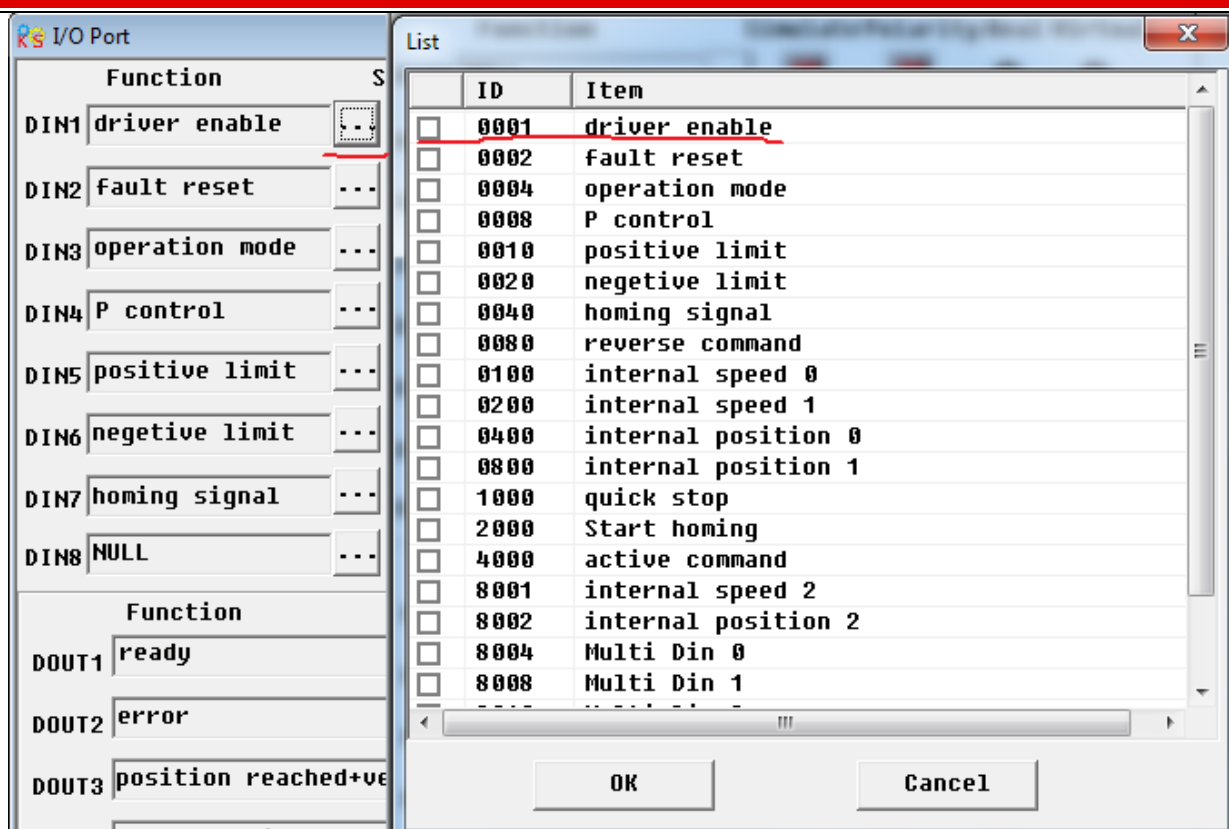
I/O Port

Function S

DIN1 driver enable ...

DIN2 fault reset ...

DIN3 operation mode ...

DIN4 P control ...

DIN5 positive limit ...

DIN6 negetive limit ...

DIN7 homing signal ...

DIN8 NULL ...

Function

DOUT1 ready

DOUT2 error

DOUT3 position reached+ve

List

| | ID | Item |
|---|---|---|
| | 0001 | driver enable |
| | 0002 | fault reset |
| | 0004 | operation mode |
| | 0008 | P control |
| | 0010 | positive limit |
| | 0020 | negetive limit |
| | 0040 | homing signal |
| | 0080 | reverse command |
| | 0100 | internal speed 0 |
| | 0200 | internal speed 1 |
| | 0400 | internal position 0 |
| | 0800 | internal position 1 |
| | 1000 | quick stop |
| | 2000 | Start homing |
| | 4000 | active command |
| | 8001 | internal speed 2 |
| | 8002 | internal position 2 |
| | 8004 | Multi Din 0 |
| | 8008 | Multi Din 1 |

OK Cancel